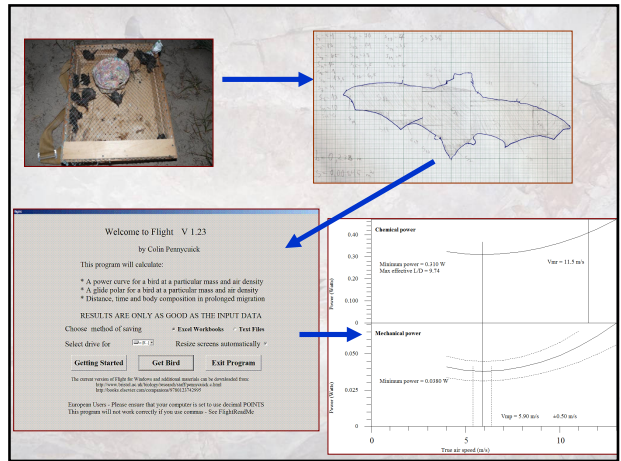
Welcome to Flight V 1.23

by Colin Pennycuick

This program will calculate:

* A power curve for a bird at a particular mass and air density
* A glide polar for a bird at a particular mass and air density
* Distance, time and body composition in prolonged migration

RESULTS ARE ONLY AS GOOD AS THE INPUT DATA

Choose method of saving Excel Workbooks Text Files

Select drive for Resize screens automatically

Getting Started Get Bird Exit Program

The current version of Flight for Windows and additional materials can be downloaded from: http://www.bristol.ac.uk/biology/research/staff/pennycuick.html http://books.elsevier.com/companions/9780123742995

European Users - Please ensure that your computer is set to use decimal POINTS
This program will not work correctly if you use commas - See FlightReadMe

Chemical power

Minimum power = 0.310 W
Max effective L/D = 9.74

Vmr = 11.5 m/s

Power (Watts)

0.40
0.30
0.20
0.10

Mechanical power

Minimum power = 0.0380 W

Vmp = 5.90 m/s +0.50 m/s

0.050
0.025

0 5 10

True air speed (m/s)